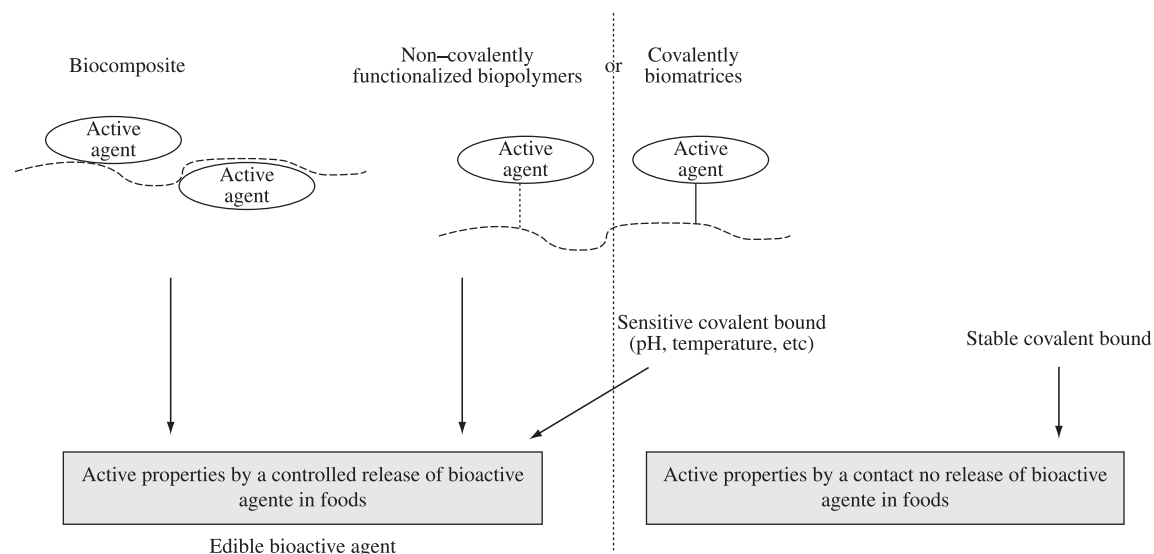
Biocomposite

Non–covalently functionalized biopolymers

or

Covalently biomatrices

Active agent

Active agent

Active agent

Active agent

Sensitive covalent bound (pH, temperature, etc)

Stable covalent bound

Active properties by a controlled release of bioactive agente in foods

Active properties by a contact no release of bioactive agente in foods

Edible bioactive agent